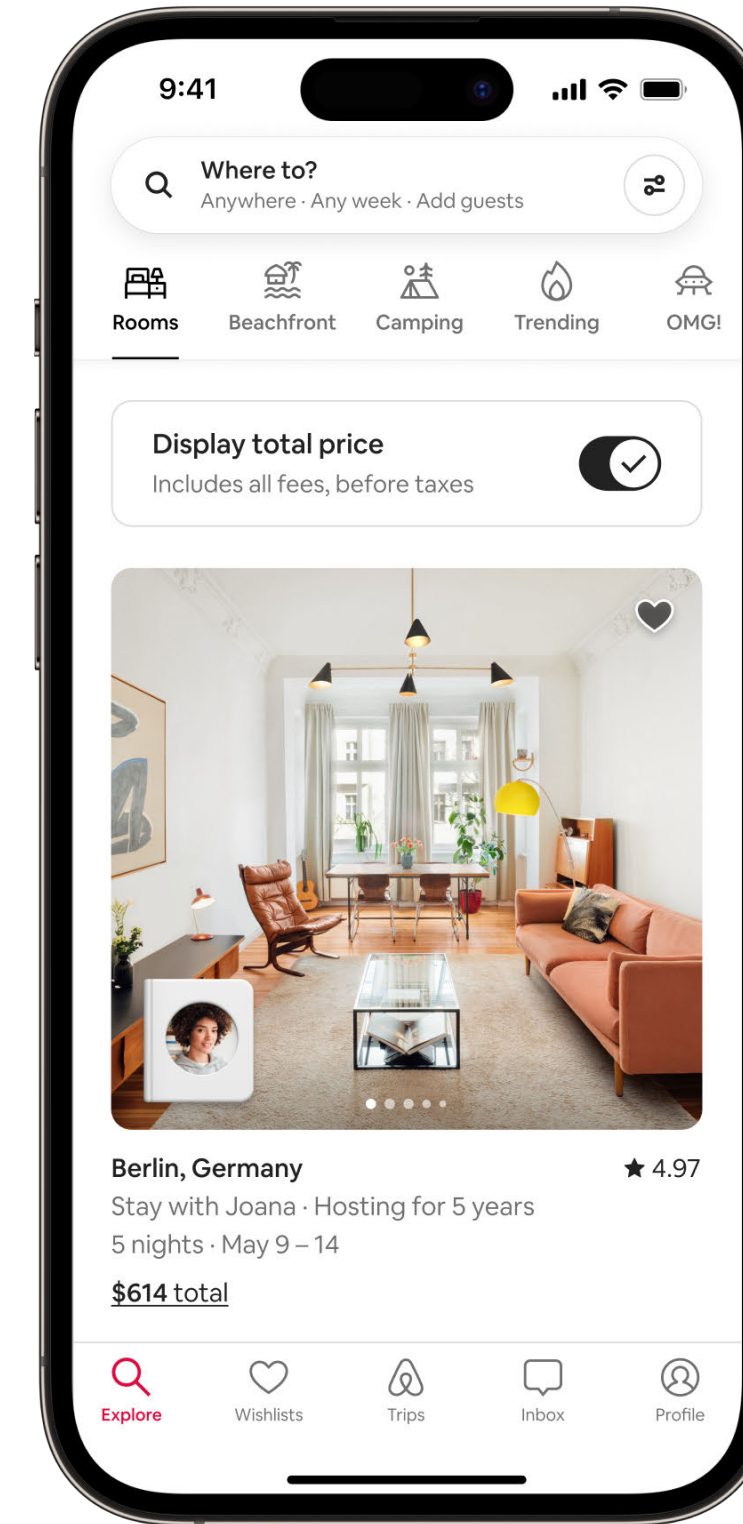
9:41

Where to?
Anywhere · Any week · Add guests

Rooms
Beachfront
Camping
Trending
OMG!

Display total price
Includes all fees, before taxes

Berlin, Germany
★ 4.97
Stay with Joana · Hosting for 5 years
5 nights · May 9 – 14
$614 total

Explore
Wishlists
Trips
Inbox
Profile